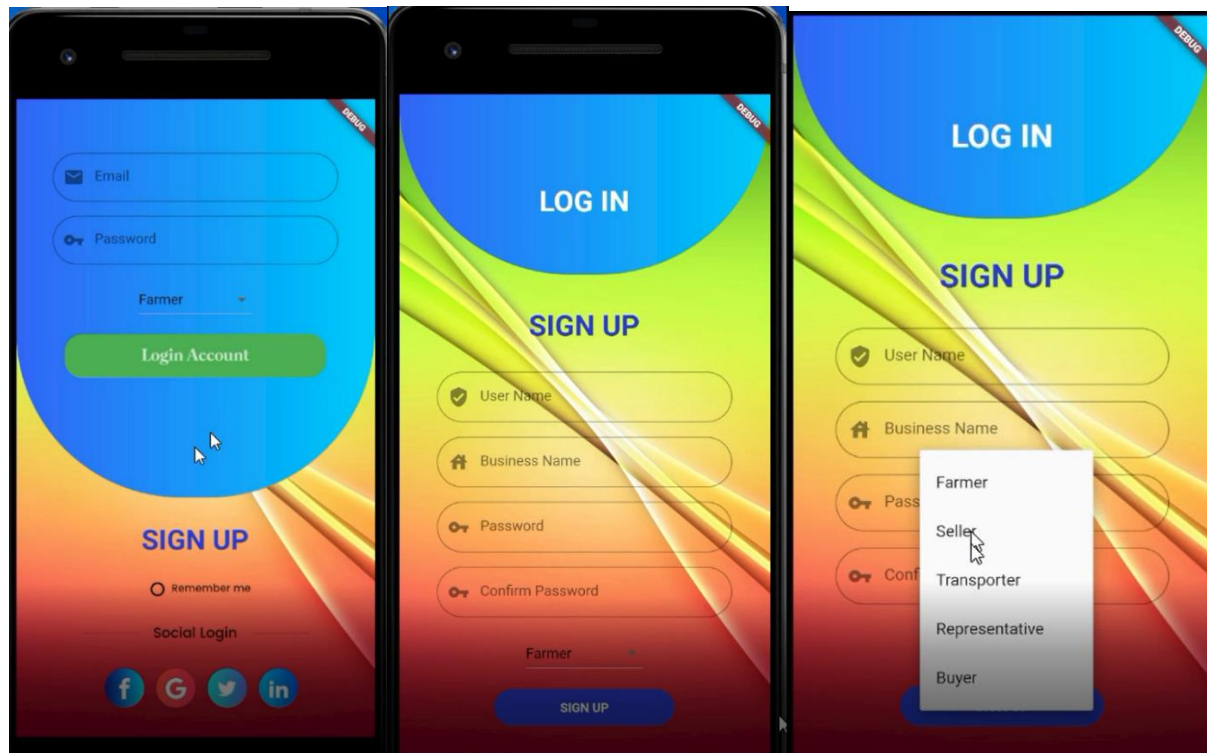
DEBUG

Email

Password

Farmer

Login Account

SIGN UP

Remember me

Social Login

f G in

DEBUG

LOG IN

SIGN UP

User Name

Business Name

Password

Confirm Password

Farmer

SIGN UP

DEBUG

LOG IN

SIGN UP

User Name

Business Name

Pass

Conf

Farmer

Seller

Transporter

Representative

Buyer